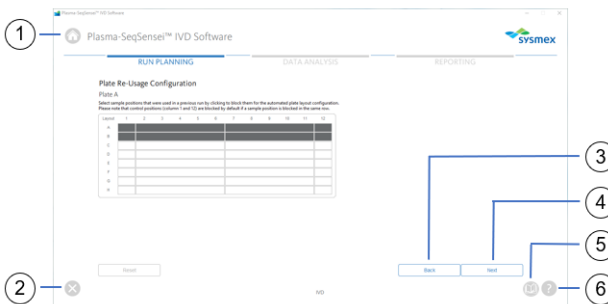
Plasma-SeqSensei™ IVD Software

Plasma-SeqSensei™ IVD Software

sysmex

RUN PLANNING

DATA ANALYSIS

REPORTING

Plate Re-Usage Configuration

Plate A

Select sample positions that were used in a previous run by clicking to block them for the automated plate layout configuration. Please note that control positions (column 1 and 12) are blocked by default if a sample position is blocked in the same row.

| Layout | 1 | 2 | 3 | 4 | 5 | 6 | 7 | 8 | 9 | 10 | 11 | 12 |
|---|---|---|---|---|---|---|---|---|---|---|---|---|
| A | | | | | | | | | | | | |
| B | | | | | | | | | | | | |
| C | | | | | | | | | | | | |
| D | | | | | | | | | | | | |
| E | | | | | | | | | | | | |
| F | | | | | | | | | | | | |
| G | | | | | | | | | | | | |
| H | | | | | | | | | | | | |

Reset

Back

Next

IVD

1

2

3

4

5

6